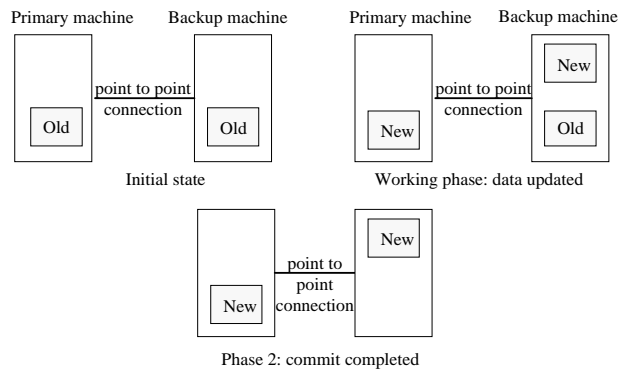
Primary machine

Backup machine

point to point connection

Old

Old

Initial state

Primary machine

Backup machine

point to point connection

New

New

Old

Working phase: data updated

point to point connection

New

New

Phase 2: commit completed